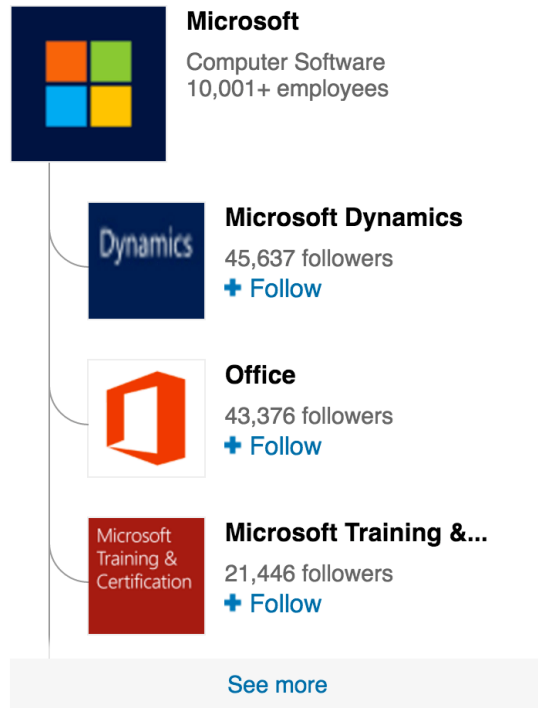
Microsoft
Computer Software
10,001+ employees

Dynamics

Microsoft Dynamics
45,637 followers
+ Follow

Office
43,376 followers
+ Follow

Microsoft Training & Certification

Microsoft Training &...
21,446 followers
+ Follow

See more